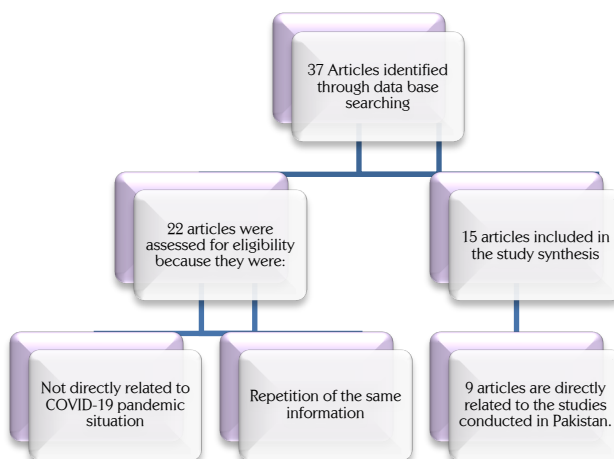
37 Articles identified through data base searching

22 articles were assessed for eligibility because they were:

15 articles included in the study synthesis

Not directly related to COVID-19 pandemic situation

Repetition of the same information

9 articles are directly related to the studies conducted in Pakistan.